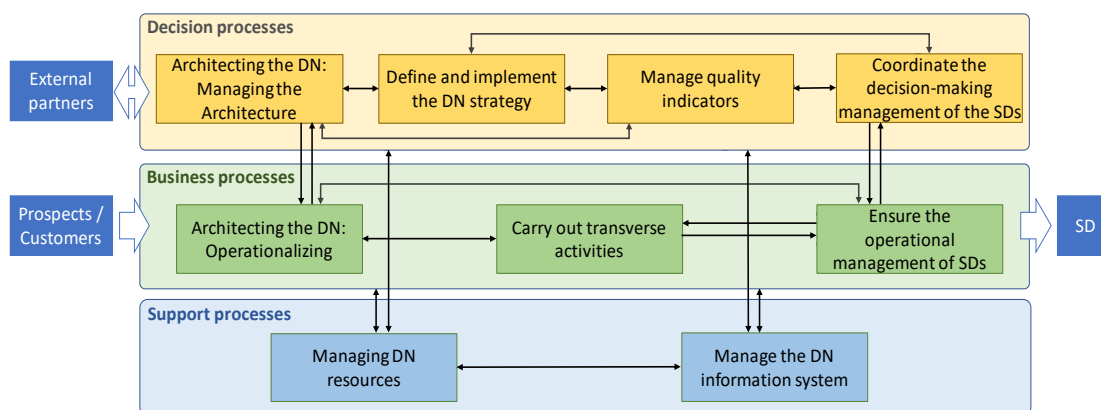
Decision processes

External partners

Architecting the DN: Managing the Architecture

Define and implement the DN strategy

Manage quality indicators

Coordinate the decision-making management of the SDs

Business processes

Prospects / Customers

Architecting the DN: Operationalizing

Carry out transverse activities

Ensure the operational management of SDs

SD

Support processes

Managing DN resources

Manage the DN information system